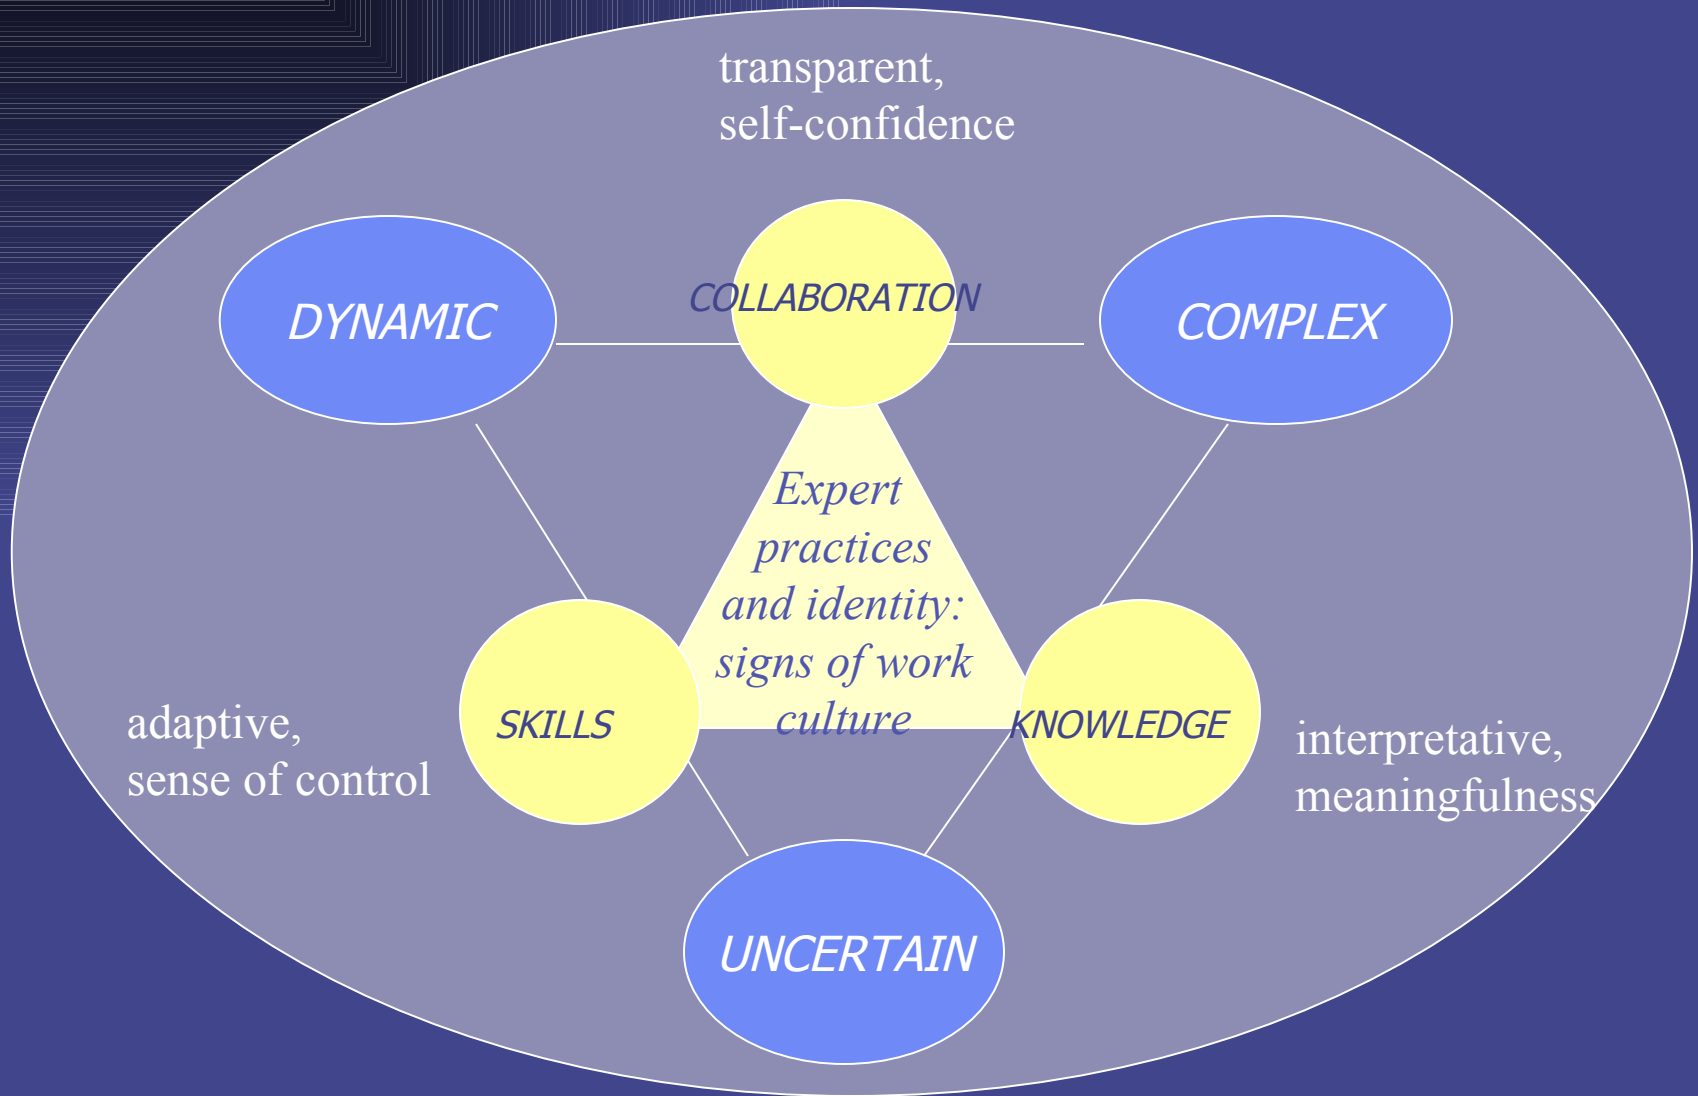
transparent,
self-confidence

DYNAMIC

COLLABORATION

COMPLEX

Expert practices and identity: signs of work culture

adaptive,
sense of control

SKILLS

KNOWLEDGE

interpretative,
meaningfulness

UNCERTAIN